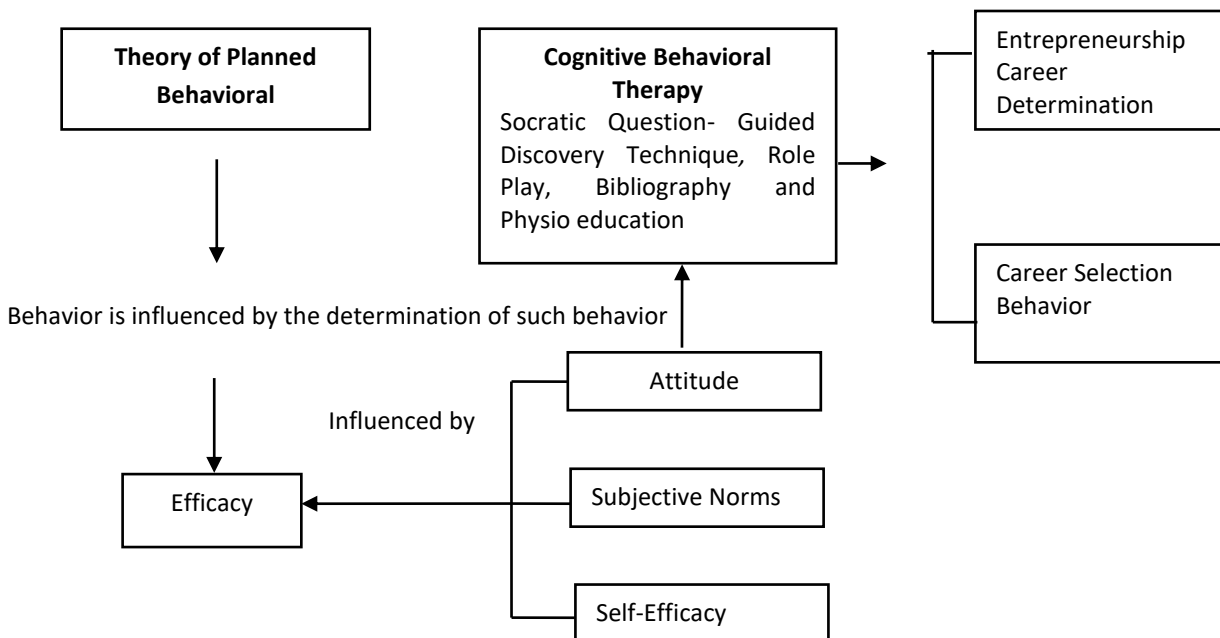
**Theory of Planned Behavioral**

**Cognitive Behavioral Therapy**
Socratic Question- Guided Discovery Technique, Role Play, Bibliography and Physio education

Entrepreneurship Career Determination

Career Selection Behavior

Behavior is influenced by the determination of such behavior

Attitude

Influenced by

Efficacy

Subjective Norms

Self-Efficacy